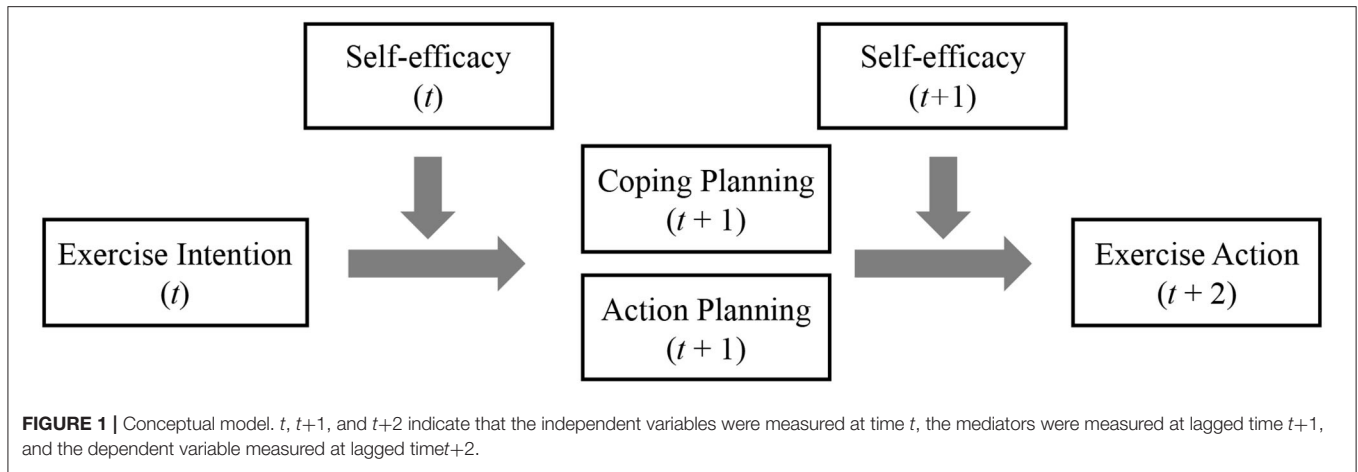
Self-efficacy
$(t)$

Self-efficacy
$(t+1)$

Coping Planning
$(t + 1)$

Exercise Intention
$(t)$

Exercise Action
$(t + 2)$

Action Planning
$(t + 1)$

**FIGURE 1 |** Conceptual model. $t$, $t$+1, and $t$+2 indicate that the independent variables were measured at time $t$, the mediators were measured at lagged time $t$+1, and the dependent variable measured at lagged time$t$+2.